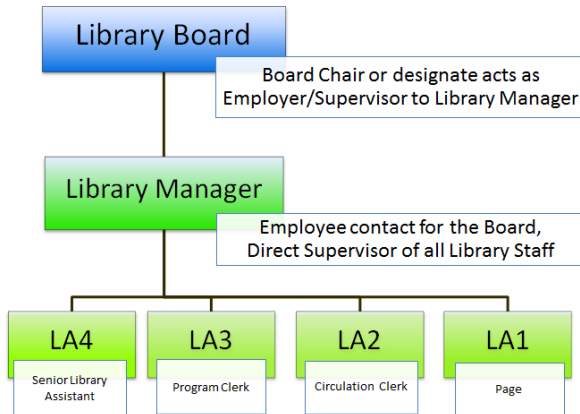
Library Board

Board Chair or designate acts as Employer/Supervisor to Library Manager

Library Manager

Employee contact for the Board, Direct Supervisor of all Library Staff

LA4

Senior Library Assistant

LA3

Program Clerk

LA2

Circulation Clerk

LA1

Page